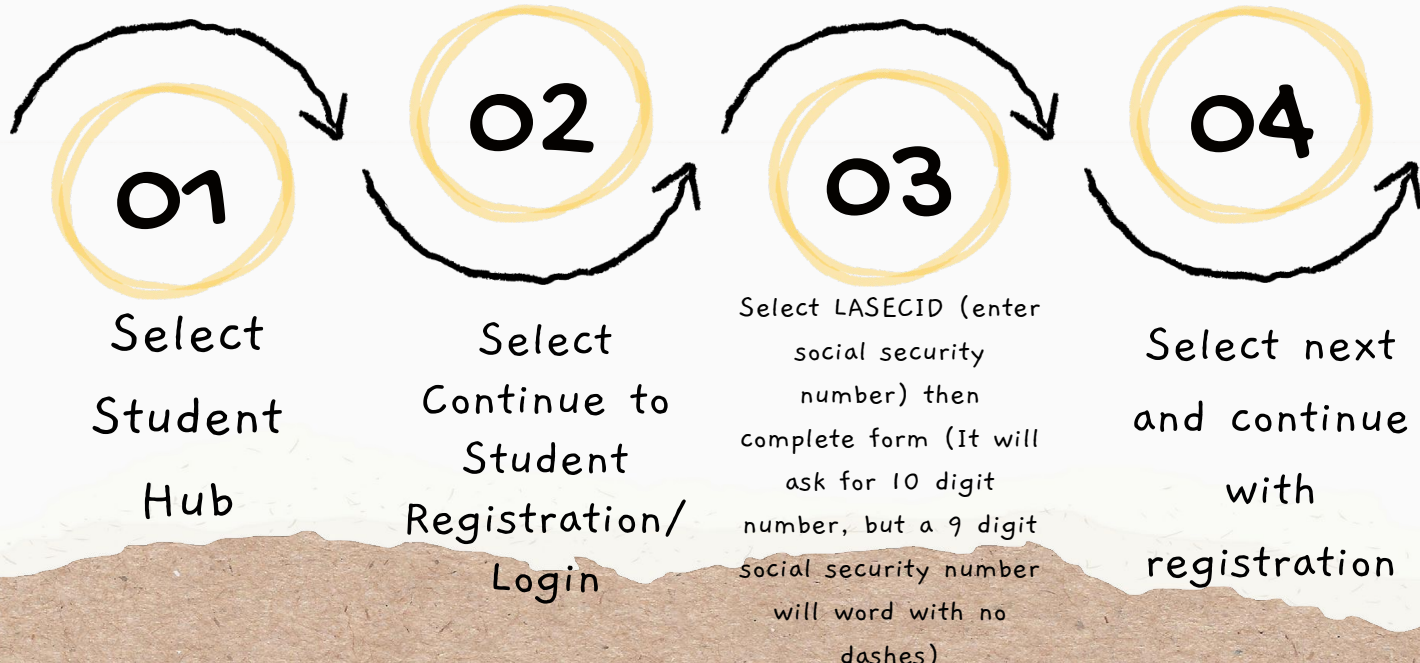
01

Select Student Hub

02

Select Continue to Student Registration/ Login

03

Select LASECID (enter social security number) then complete form (It will ask for 10 digit number, but a 9 digit social security number will word with no dashes)

04

Select next and continue with registration